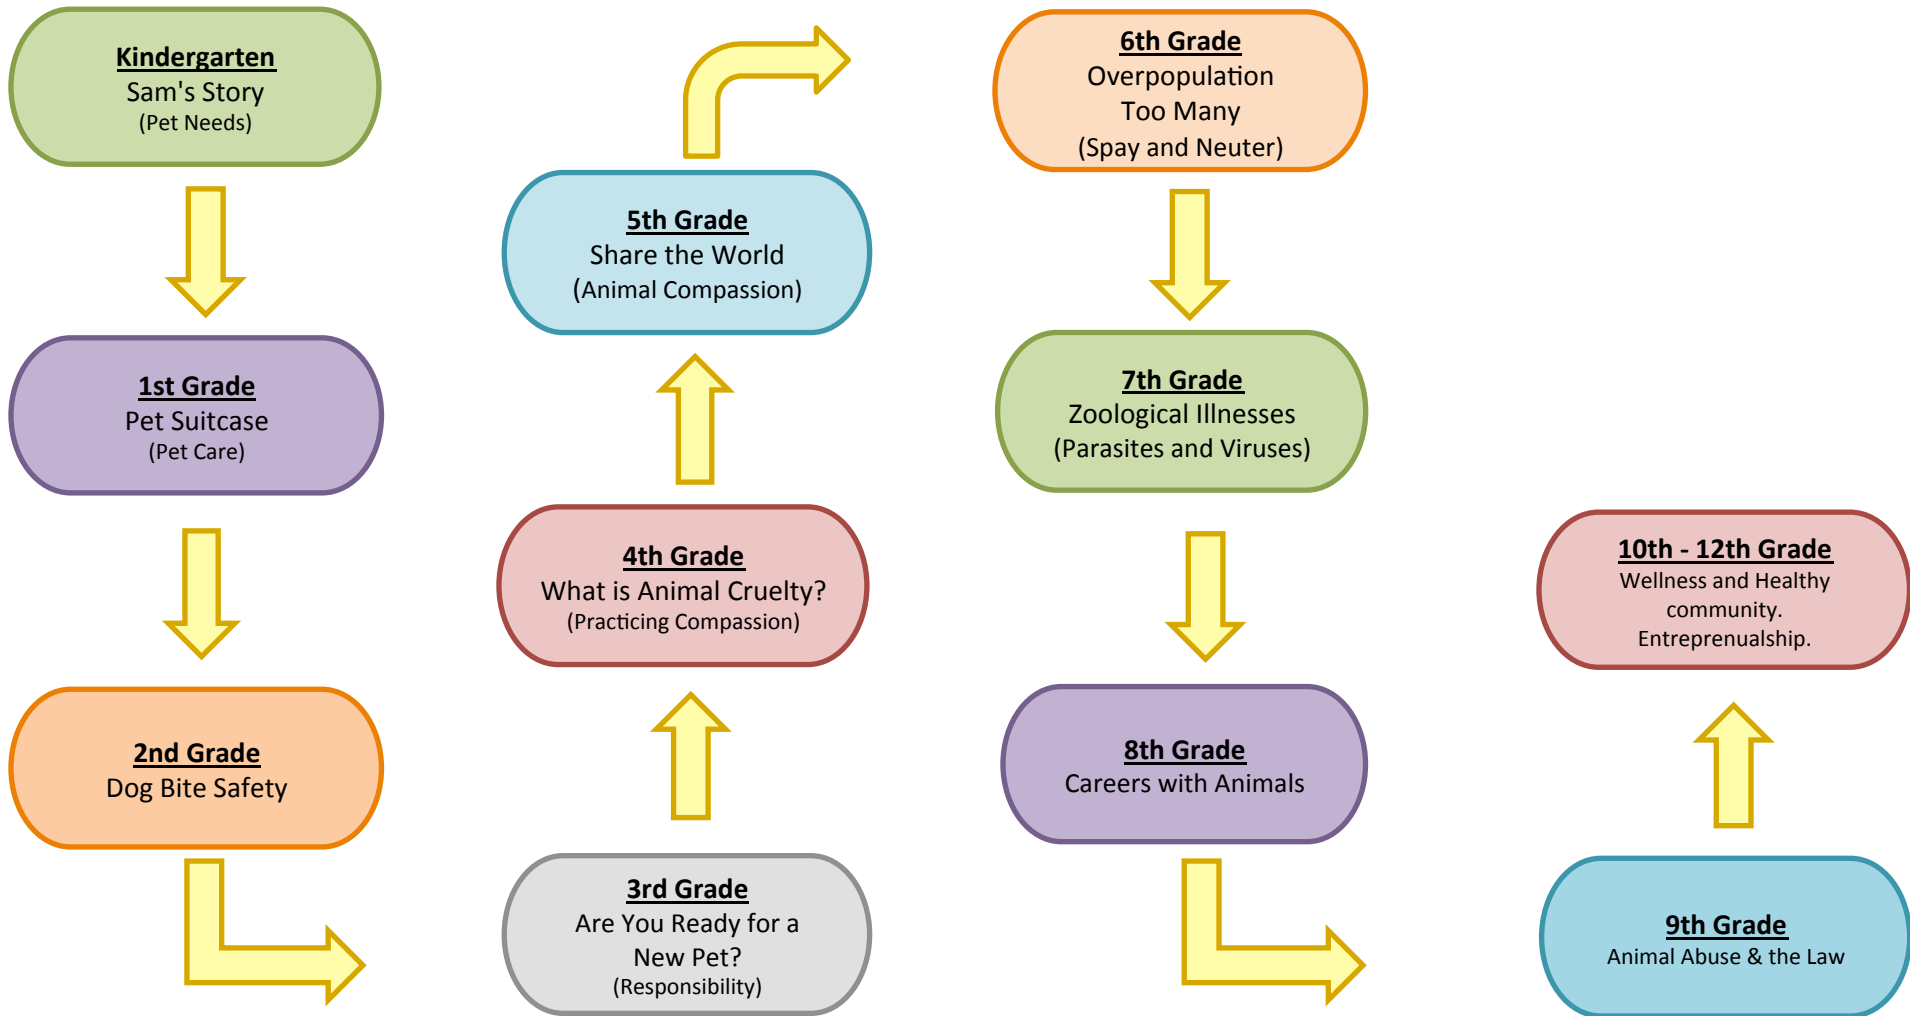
Kindergarten
Sam's Story
(Pet Needs)

1st Grade
Pet Suitcase
(Pet Care)

2nd Grade
Dog Bite Safety

3rd Grade
Are You Ready for a New Pet?
(Responsibility)

4th Grade
What is Animal Cruelty?
(Practicing Compassion)

5th Grade
Share the World
(Animal Compassion)

6th Grade
Overpopulation
Too Many
(Spay and Neuter)

7th Grade
Zoological Illnesses
(Parasites and Viruses)

8th Grade
Careers with Animals

9th Grade
Animal Abuse & the Law

10th - 12th Grade
Wellness and Healthy community.
Entreprenualship.